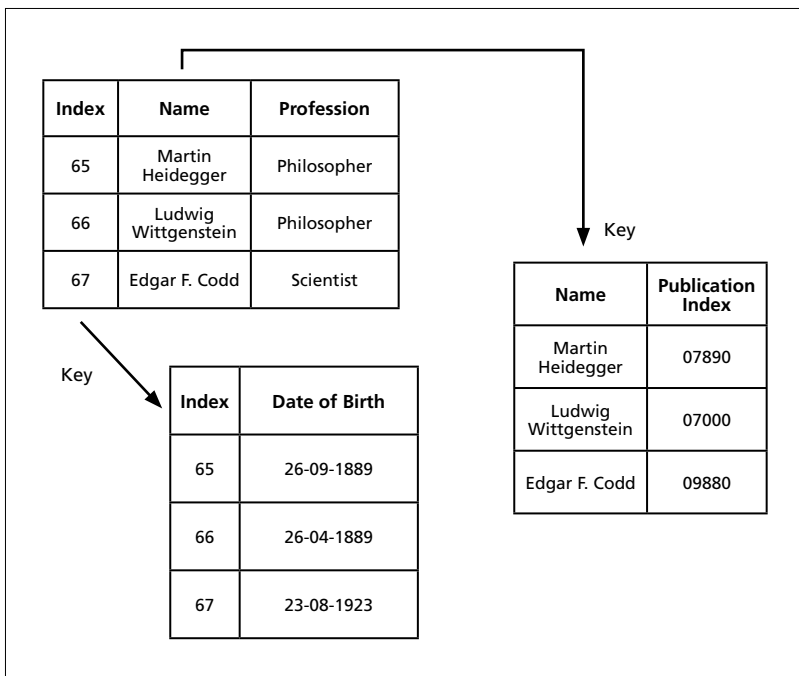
| Index | Name | Profession |
|---|---|---|
| 65 | Martin Heidegger | Philosopher |
| 66 | Ludwig Wittgenstein | Philosopher |
| 67 | Edgar F. Codd | Scientist |

Key

| Name | Publication Index |
|---|---|
| Martin Heidegger | 07890 |
| Ludwig Wittgenstein | 07000 |
| Edgar F. Codd | 09880 |

Key

| Index | Date of Birth |
|---|---|
| 65 | 26-09-1889 |
| 66 | 26-04-1889 |
| 67 | 23-08-1923 |